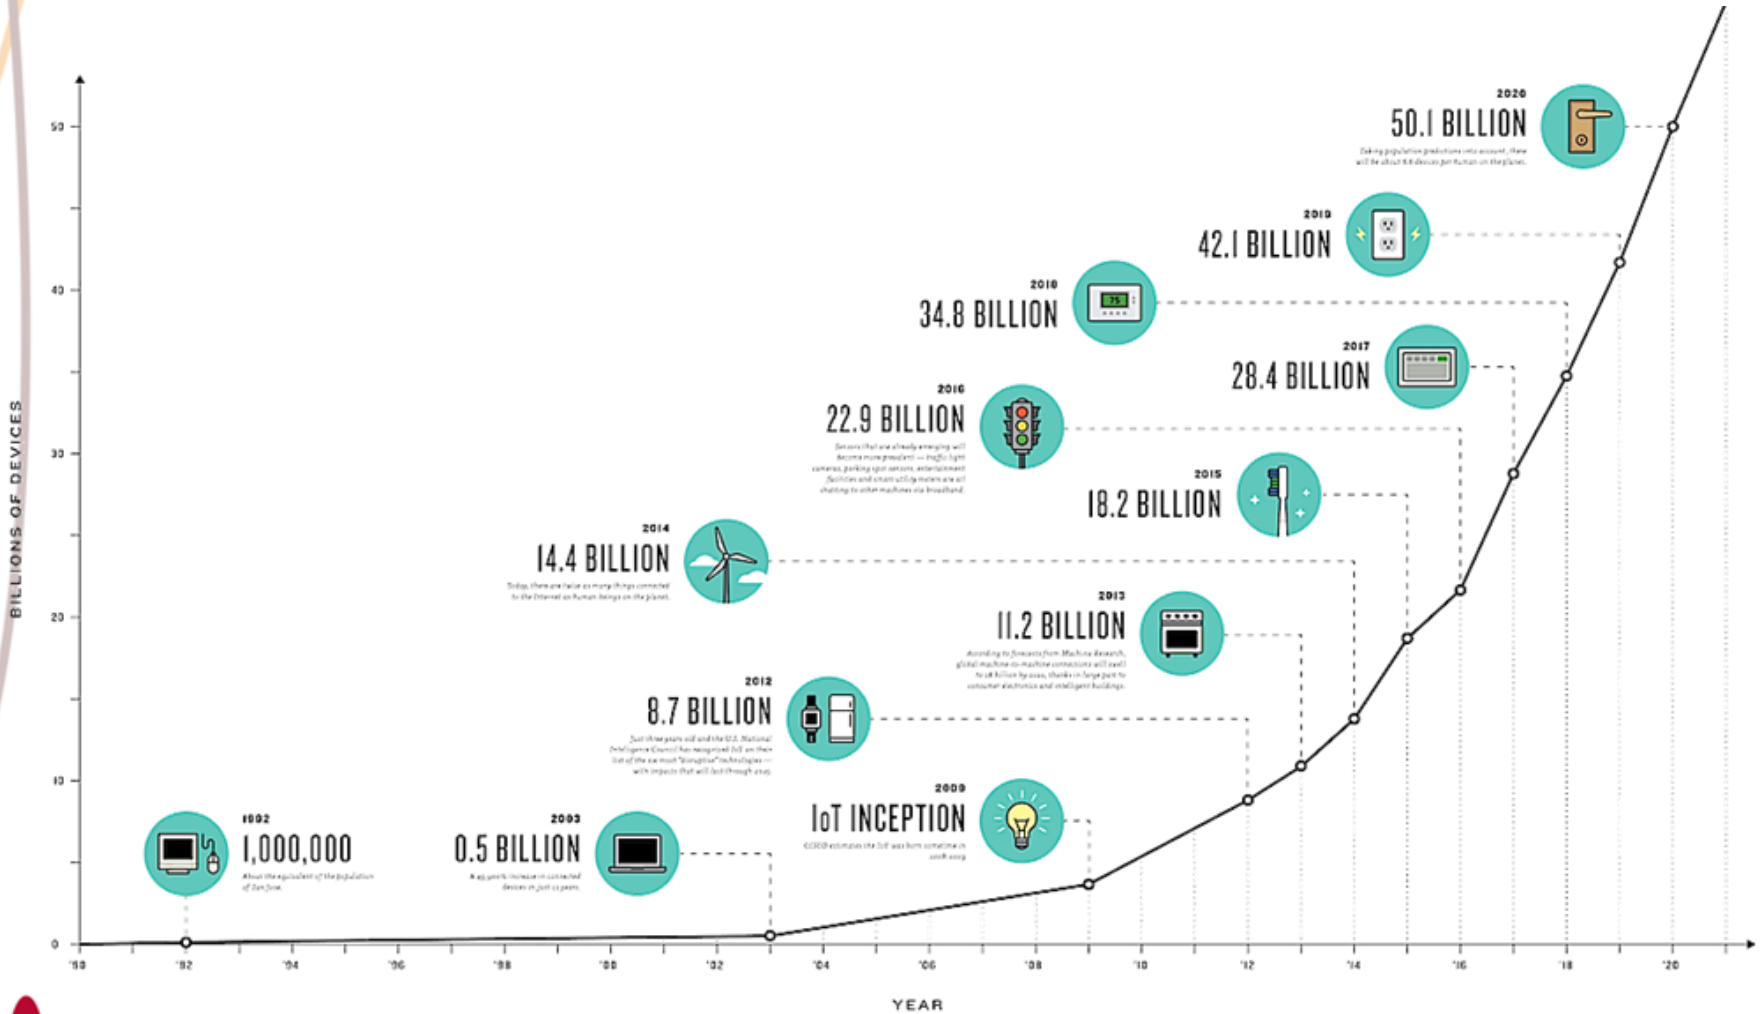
BILLIONS OF DEVICES

50
40
30
20
10
0

2020
50.1 BILLION
Taking population predictions into account, there will be about 6.6 devices per human on the planet.

2019
42.1 BILLION

2018
34.8 BILLION

2017
28.4 BILLION

2016
22.9 BILLION
Sensors that are already emerging will become more prevalent — traffic light cameras, parking spot sensors, entertainment facilities and smart utility meters are all chatting to other machines via broadband.

2015
18.2 BILLION

2014
14.4 BILLION
Today, there are twice as many things connected to the Internet as human beings on the planet.

2013
11.2 BILLION
According to forecasts from Machina Research, global machine-to-machine connections will swell to 18 billion by 2022, thanks in large part to consumer electronics and intelligent buildings.

2012
8.7 BILLION
Just three years old and the U.S. National Intelligence Council has recognized IoT on their list of the six most "disruptive" technologies — with impacts that will last through 2025.

2009
IoT INCEPTION
CISCO estimates the IoT was born sometime in 2008-2009

1992
1,000,000
About the equivalent of the population of San Jose.

2003
0.5 BILLION
A 49,900% increase in connected devices in just 11 years.

'90 '92 '94 '96 '98 '00 '02 '04 '06 '08 '10 '12 '14 '16 '18 '20

YEAR